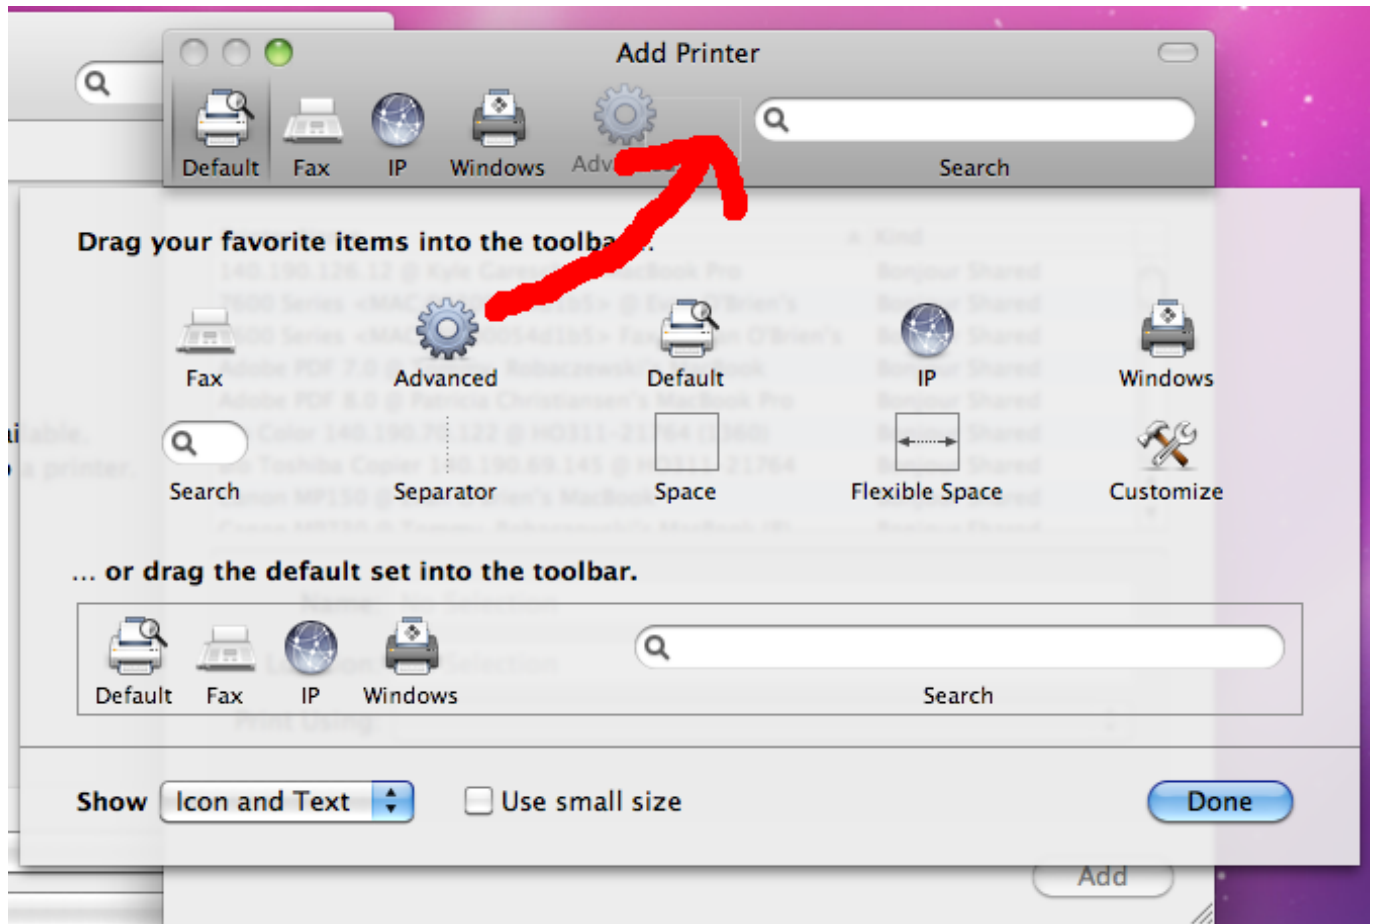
Add Printer

Default Fax IP Windows Adv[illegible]

Search

Drag your favorite items into the toolba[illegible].

Fax Advanced Default IP Windows

Search Separator Space Flexible Space Customize

... or drag the default set into the toolbar.

Default Fax IP Windows

Search

Show Icon and Text Use small size Done

Add